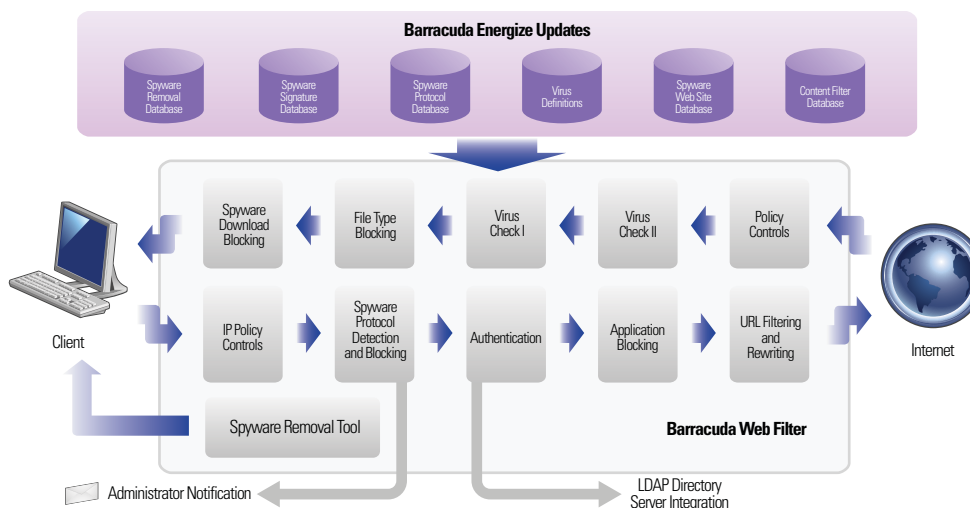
Barracuda Energize Updates

Spyware Removal Database

Spyware Signature Database

Spyware Protocol Database

Virus Definitions

Spyware Web Site Database

Content Filter Database

Spyware Download Blocking

File Type Blocking

Virus Check I

Virus Check II

Policy Controls

Client

IP Policy Controls

Spyware Protocol Detection and Blocking

Authentication

Application Blocking

URL Filtering and Rewriting

Internet

Spyware Removal Tool

Barracuda Web Filter

Administrator Notification

LDAP Directory Server Integration